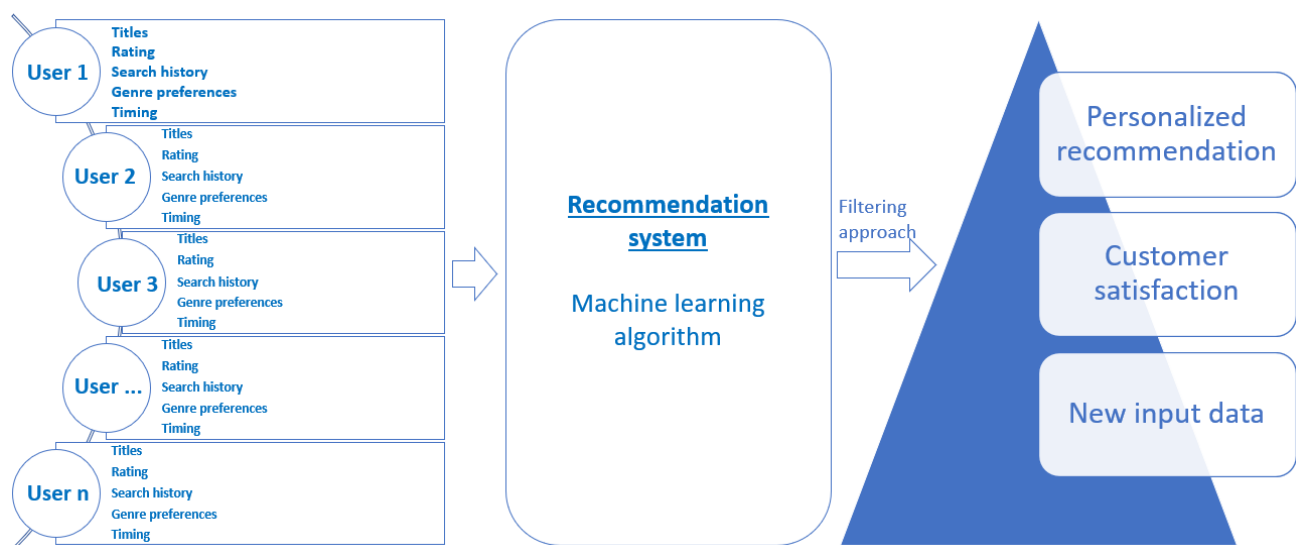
User 1
Titles
Rating
Search history
Genre preferences
Timing

User 2
Titles
Rating
Search history
Genre preferences
Timing

User 3
Titles
Rating
Search history
Genre preferences
Timing

User ...
Titles
Rating
Search history
Genre preferences
Timing

User n
Titles
Rating
Search history
Genre preferences
Timing

Recommendation system

Machine learning algorithm

Filtering approach

Personalized recommendation

Customer satisfaction

New input data